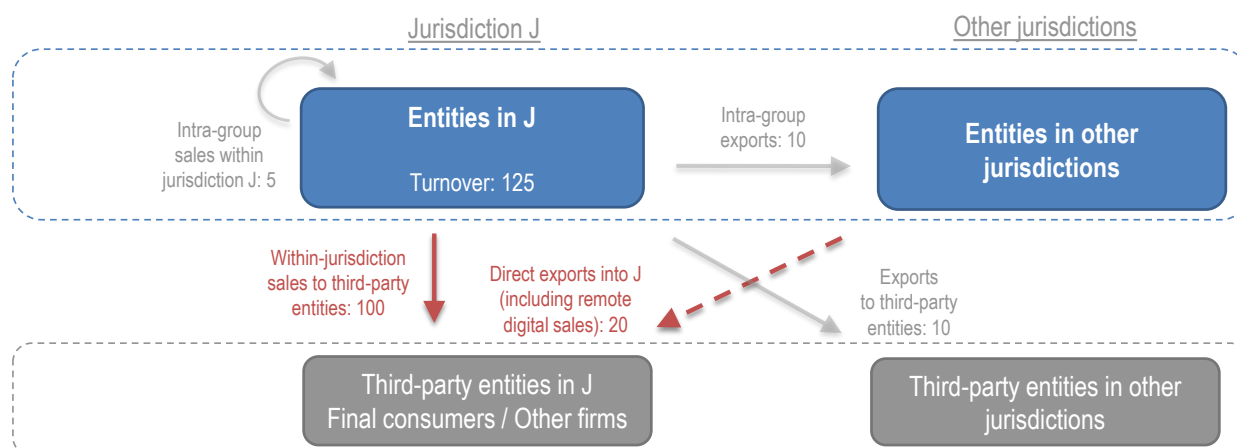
Jurisdiction J

Other jurisdictions

Intra-group sales within jurisdiction J: 5

Entities in J

Turnover: 125

Intra-group exports: 10

Entities in other jurisdictions

Within-jurisdiction sales to third-party entities: 100

Direct exports into J (including remote digital sales): 20

Exports to third-party entities: 10

Third-party entities in J
Final consumers / Other firms

Third-party entities in other jurisdictions